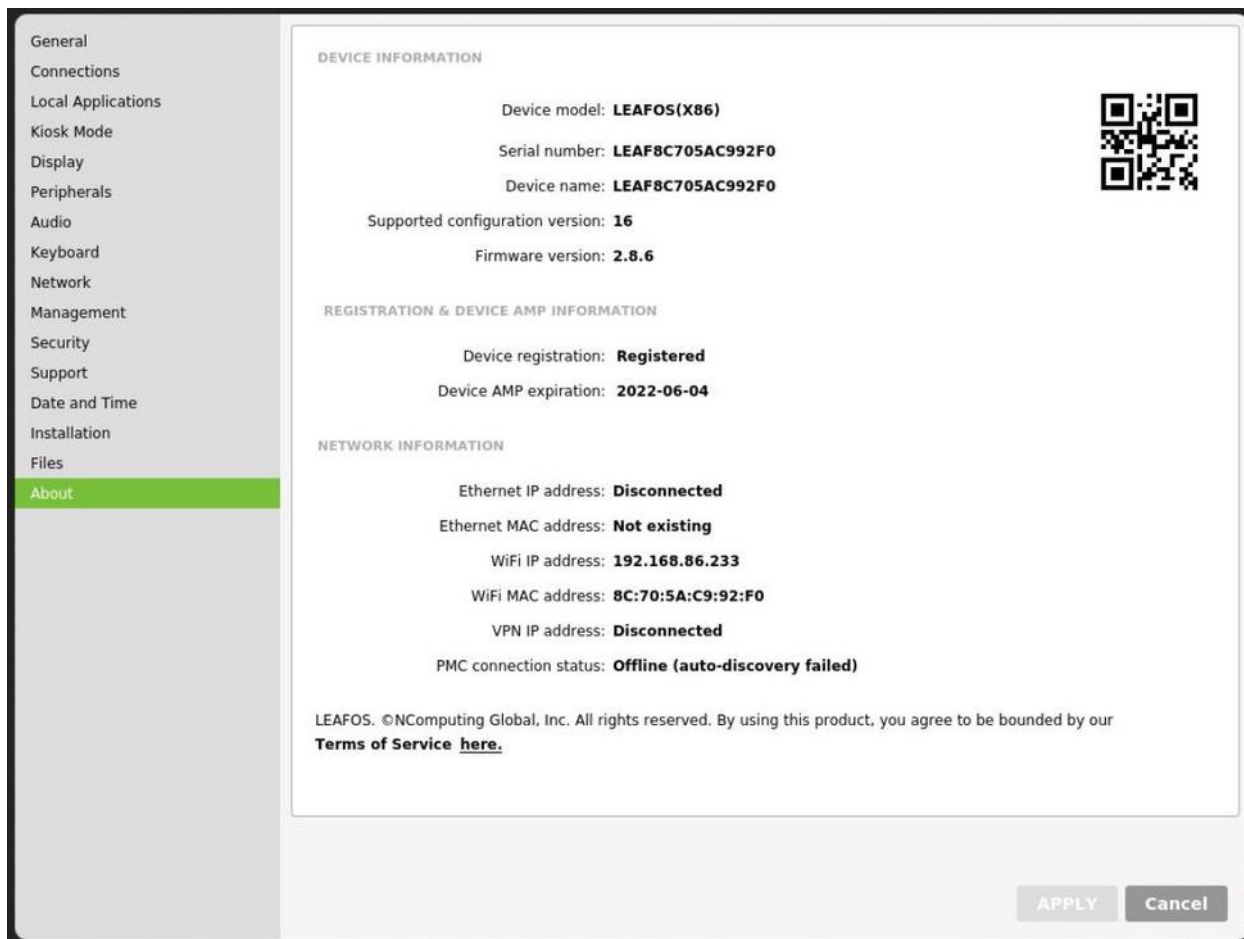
General
Connections
Local Applications
Kiosk Mode
Display
Peripherals
Audio
Keyboard
Network
Management
Security
Support
Date and Time
Installation
Files
About

DEVICE INFORMATION

Device model: LEAFOS(X86)

Serial number: LEAF8C705AC992F0

Device name: LEAF8C705AC992F0

Supported configuration version: 16

Firmware version: 2.8.6

REGISTRATION & DEVICE AMP INFORMATION

Device registration: Registered

Device AMP expiration: 2022-06-04

NETWORK INFORMATION

Ethernet IP address: Disconnected

Ethernet MAC address: Not existing

WiFi IP address: 192.168.86.233

WiFi MAC address: 8C:70:5A:C9:92:F0

VPN IP address: Disconnected

PMC connection status: Offline (auto-discovery failed)

LEAFOS. ©NComputing Global, Inc. All rights reserved. By using this product, you agree to be bounded by our Terms of Service here.

APPLY
Cancel